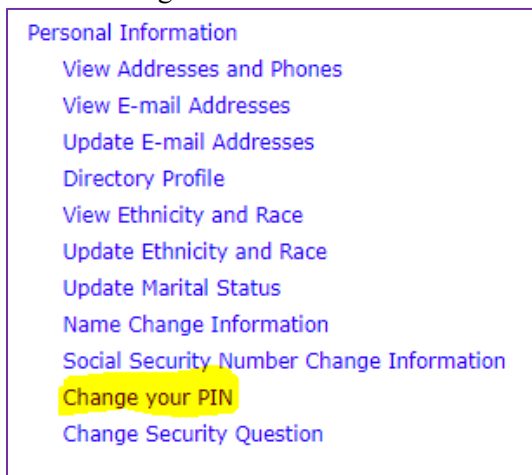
Personal Information
View Addresses and Phones
View E-mail Addresses
Update E-mail Addresses
Directory Profile
View Ethnicity and Race
Update Ethnicity and Race
Update Marital Status
Name Change Information
Social Security Number Change Information
Change your PIN
Change Security Question